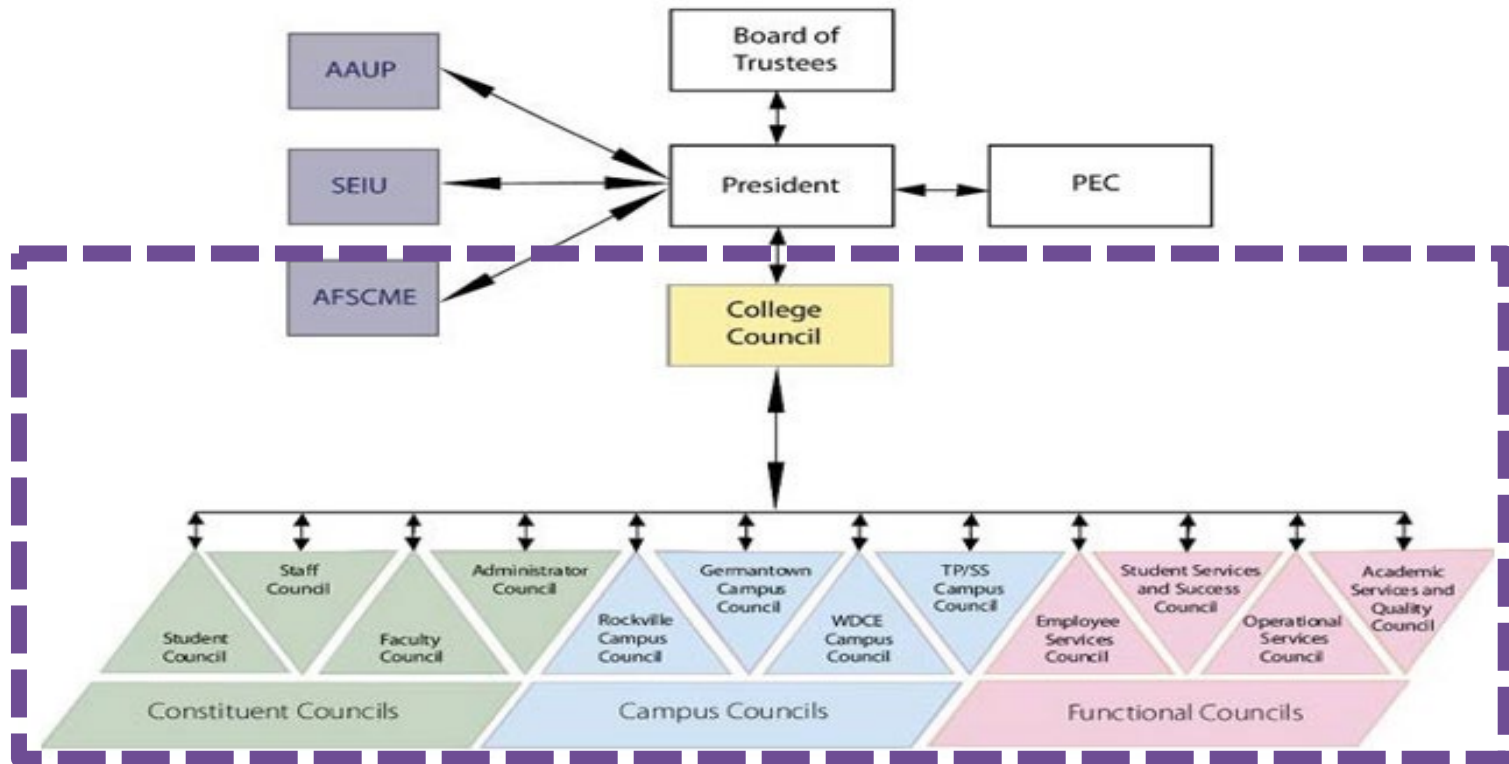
Board of Trustees

AAUP

SEIU

President

PEC

AFSCME

College Council

Student Council

Staff Council

Faculty Council

Administrator Council

Rockville Campus Council

Germantown Campus Council

WDCE Campus Council

TP/SS Campus Council

Employee Services Council

Student Services and Success Council

Operational Services Council

Academic Services and Quality Council

Constituent Councils

Campus Councils

Functional Councils